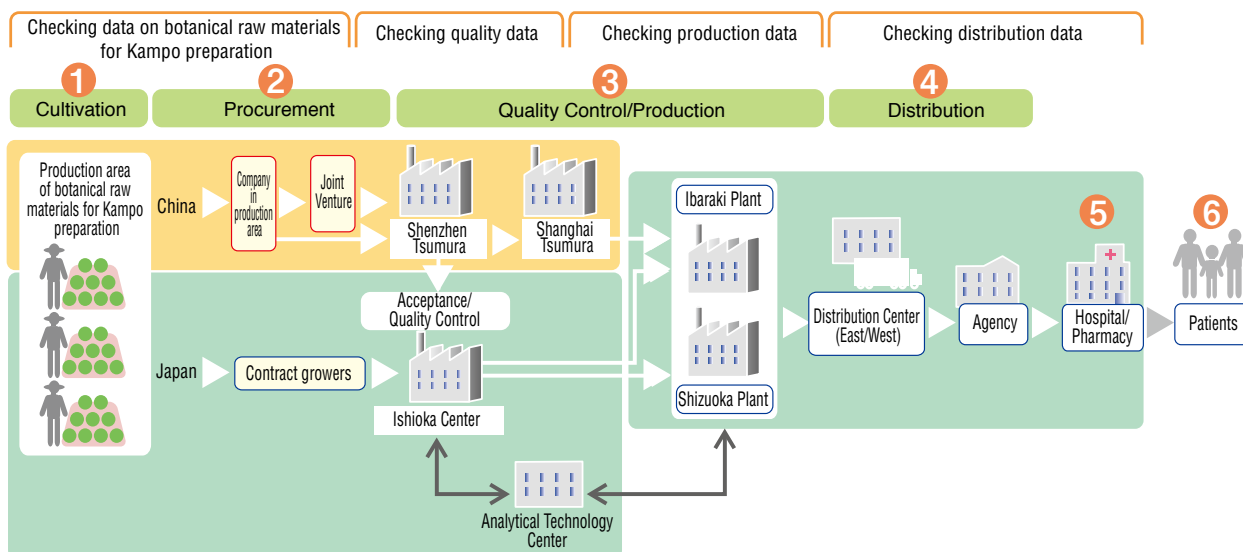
Checking data on botanical raw materials for Kampo preparation

Checking quality data

Checking production data

Checking distribution data

1 Cultivation

2 Procurement

3 Quality Control/Production

4 Distribution

Production area of botanical raw materials for Kampo preparation

China

Company in production area

Joint Venture

Shenzhen Tsumura

Shanghai Tsumura

Acceptance/ Quality Control

Japan

Contract growers

Ishioka Center

Analytical Technology Center

Ibaraki Plant

Shizuoka Plant

Distribution Center (East/West)

Agency

5

Hospital/ Pharmacy

6

Patients